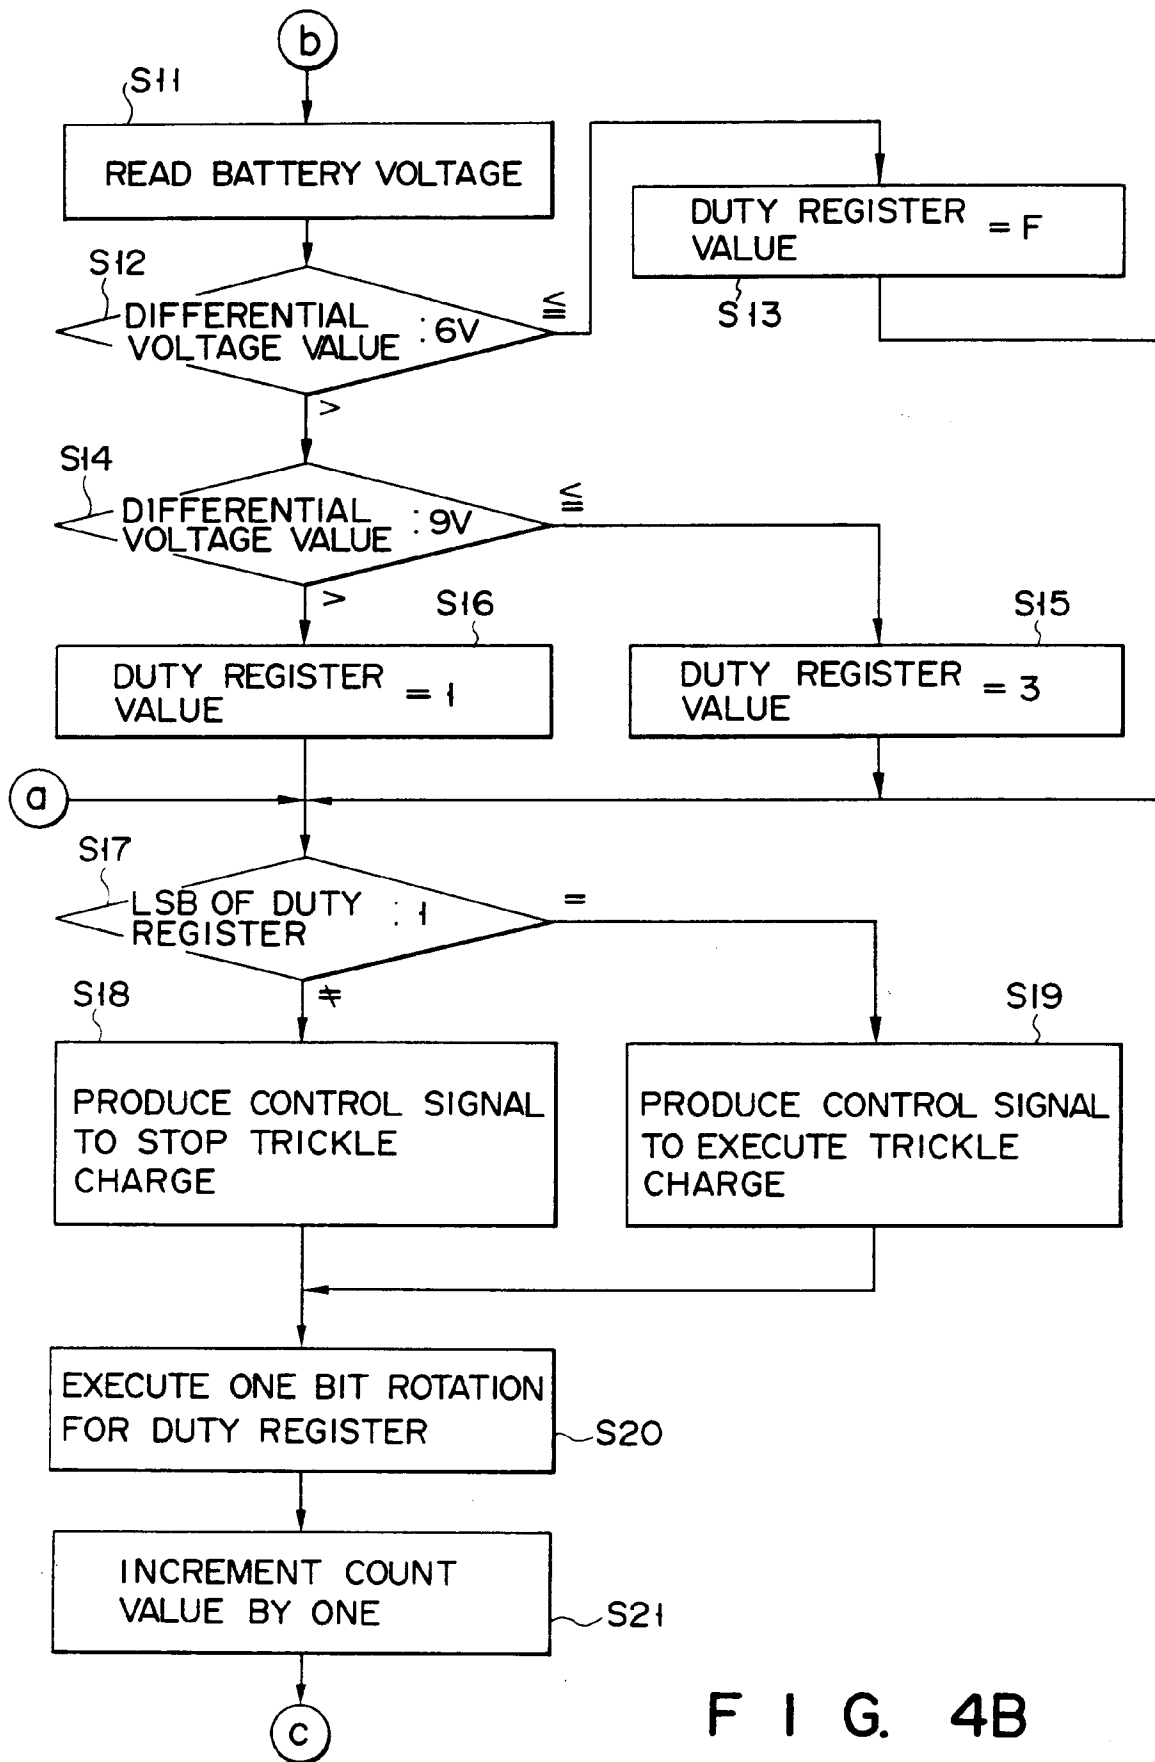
b

S11

READ BATTERY VOLTAGE

DUTY REGISTER VALUE = F

S13

S12

DIFFERENTIAL VOLTAGE VALUE : 6V

$\leqq$

>

S14

DIFFERENTIAL VOLTAGE VALUE : 9V

$\leqq$

>

S16

DUTY REGISTER VALUE = 1

S15

DUTY REGISTER VALUE = 3

a

S17

LSB OF DUTY REGISTER : 1

=

S18

$\neq$

S19

PRODUCE CONTROL SIGNAL TO STOP TRICKLE CHARGE

PRODUCE CONTROL SIGNAL TO EXECUTE TRICKLE CHARGE

EXECUTE ONE BIT ROTATION FOR DUTY REGISTER

S20

INCREMENT COUNT VALUE BY ONE

S21

c

F I G. 4B